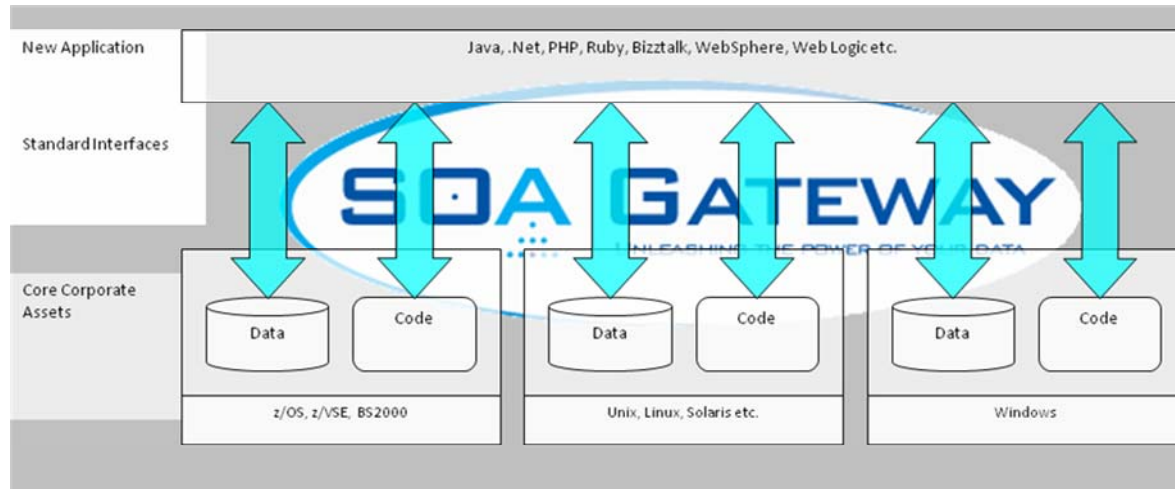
New Application

Java, .Net, PHP, Ruby, Bizztalk, WebSphere, Web Logic etc.

Standard Interfaces

SOA GATEWAY

UNLEASHING THE POWER OF YOUR DATA

Core Corporate Assets

Data

Code

z/OS, z/VSE, BS2000

Data

Code

Unix, Linux, Solaris etc.

Data

Code

Windows